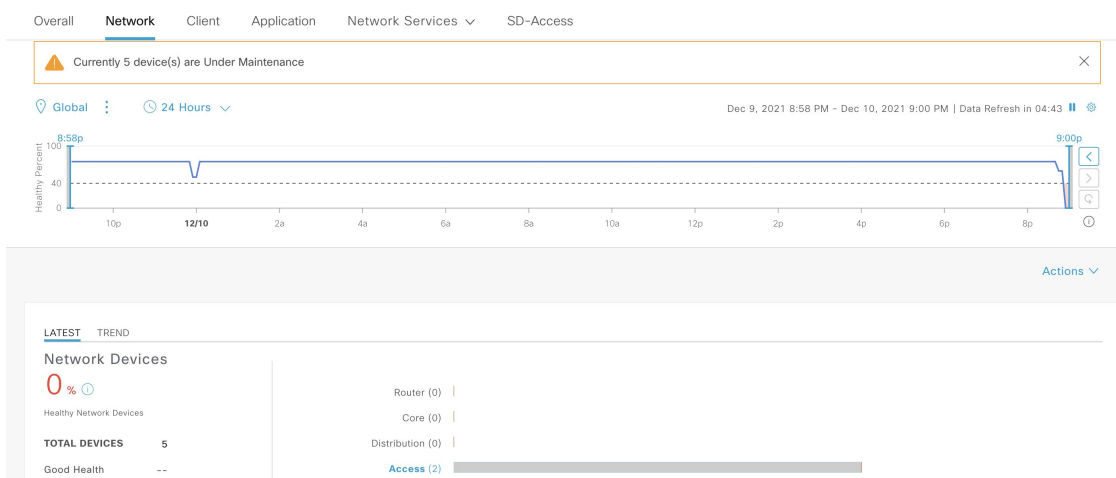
Overall Network Client Application Network Services SD-Access

Currently 5 device(s) are Under Maintenance

Global 24 Hours

Dec 9, 2021 8:58 PM - Dec 10, 2021 9:00 PM | Data Refresh in 04:43

8:58p
9:00p
100
40
0
Healthy Percent
10p 12/10 2a 4a 6a 8a 10a 12p 2p 4p 6p 8p

Actions

LATEST TREND

Network Devices

0 %

Healthy Network Devices

TOTAL DEVICES 5

Good Health --

Router (0)
Core (0)
Distribution (0)
Access (2)